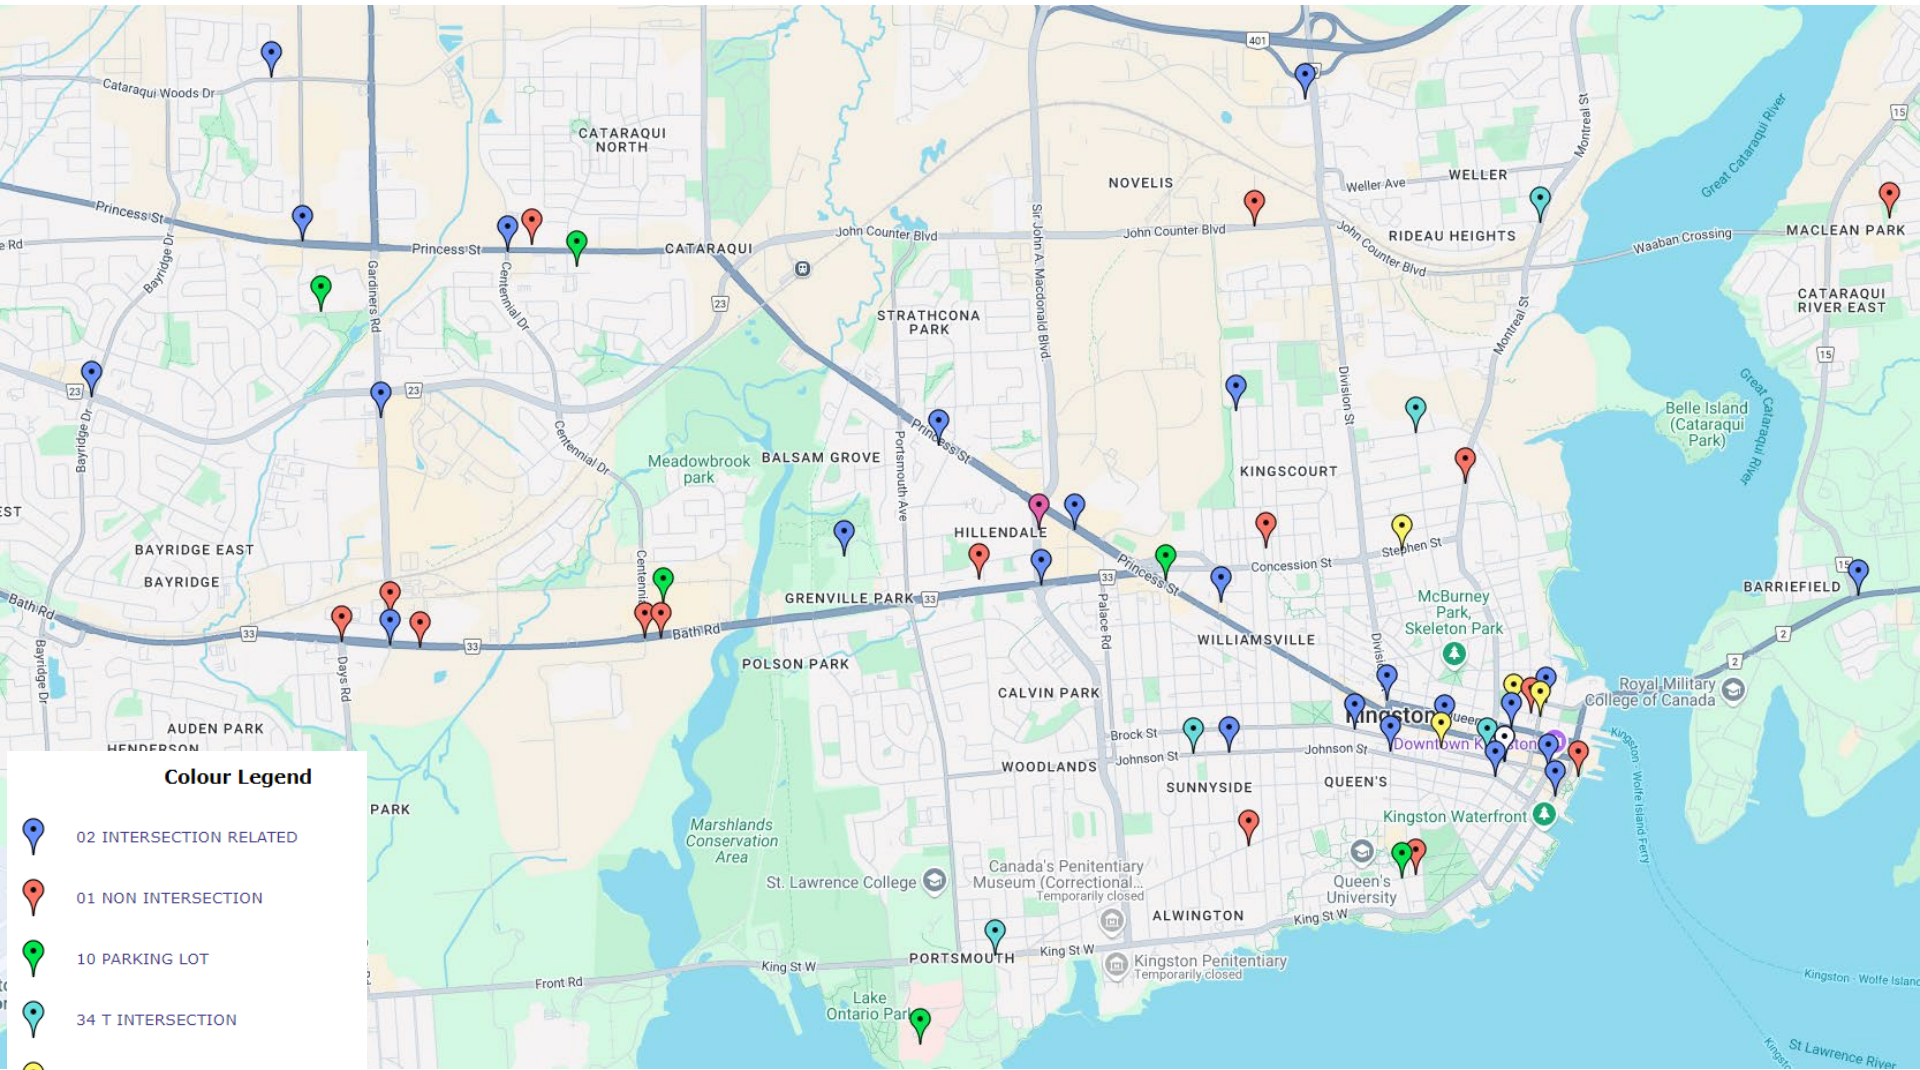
Cataraqui Woods Dr
CATARAQUI NORTH
NOVELIS
401
WELLER
Weller Ave
Montreal St
Great Cataraqui River
15
MACLEAN PARK
Princess St
Princess St
CATARAQUI
John Counter Blvd
John Counter Blvd
RIDEAU HEIGHTS
John Counter Blvd
Waaban Crossing
Bayridge Dr
Gardiners Rd
Centennial Dr
23
Sir John A. Macdonald Blvd
Montreal St
CATARAQUI RIVER EAST
STRATHCONA PARK
15
23
23
Division St
Great Cataraqui River
Belle Island (Cataraqui Park)
Bayridge Dr
Centennial Dr
Princess St
Meadowbrook park
BALSAM GROVE
Portsmouth Ave
KINGSCOURT
EST
HILLENDALE
Stephen St
BAYRIDGE EAST
Concession St
15
BAYRIDGE
Princess St
BARRIEFIELD
Bath Rd
GRENVILLE PARK
33
33
McBurney Park, Skeleton Park
Centennial
Bath Rd
Palace Rd
WILLIAMSVILLE
2
33
33
Days Rd
Bayridge Dr
POLSON PARK
Division
2
CALVIN PARK
Royal Military College of Canada
AUDEN PARK
Kingston
HENDERSON
Brock St
Queen
Johnson St
Downtown Kingston
Johnson St
WOODLANDS
Kingston - Wolfe Island Ferry
SUNNYSIDE
QUEEN'S
Colour Legend
PARK
02 INTERSECTION RELATED
Kingston Waterfront
Marshlands Conservation Area
01 NON INTERSECTION
Canada's Penitentiary Museum (Correctional...
Temporarily closed
Queen's University
St. Lawrence College
10 PARKING LOT
ALWINGTON
King St W
PORTSMOUTH
King St W
Kingston Penitentiary
Temporarily closed
King St W
34 T INTERSECTION
Front Rd
Kingston - Wolfe Island
Lake Ontario Par
St Lawrence River